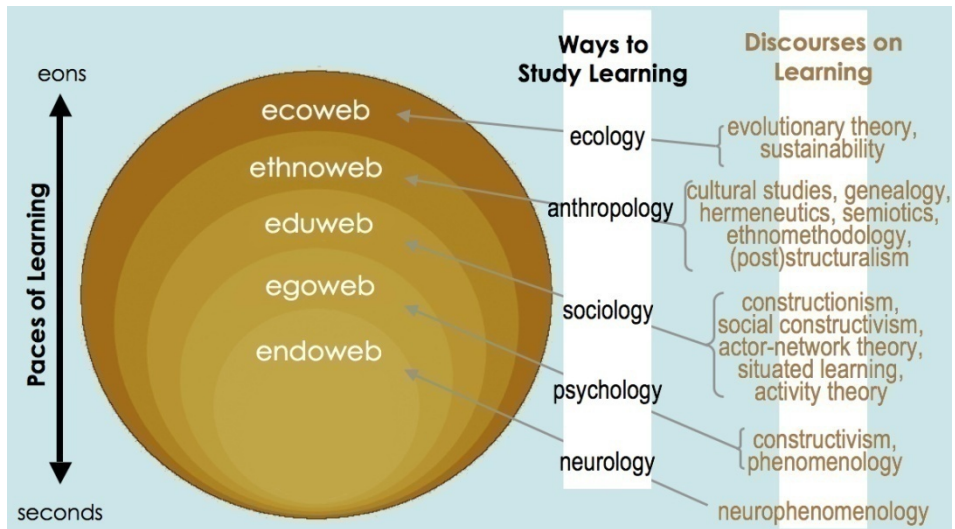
eons

Paces of Learning

seconds

ecoweb

ethnoweb

eduweb

egoweb

endoweb

Ways to Study Learning

ecology

anthropology

sociology

psychology

neurology

Discourses on Learning

evolutionary theory, sustainability

cultural studies, genealogy, hermeneutics, semiotics, ethnomethodology, (post)structuralism

constructionism, social constructivism, actor-network theory, situated learning, activity theory

constructivism, phenomenology

neurophenomenology